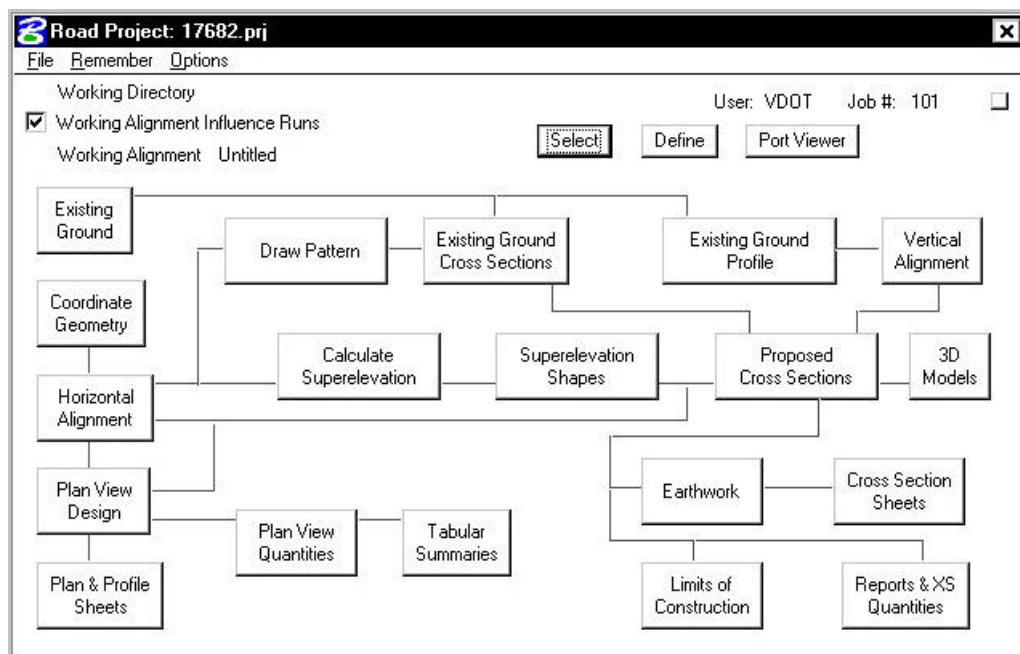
Road Project: 17682.prj

File Remember Options

Working Directory

User: VDOT Job #: 101

Working Alignment Influence Runs

Select Define Port Viewer

Working Alignment Untitled

Existing Ground

Draw Pattern

Existing Ground Cross Sections

Existing Ground Profile

Vertical Alignment

Coordinate Geometry

Calculate Superelevation

Superelevation Shapes

Proposed Cross Sections

3D Models

Horizontal Alignment

Plan View Design

Earthwork

Cross Section Sheets

Plan View Quantities

Tabular Summaries

Plan & Profile Sheets

Limits of Construction

Reports & XS Quantities